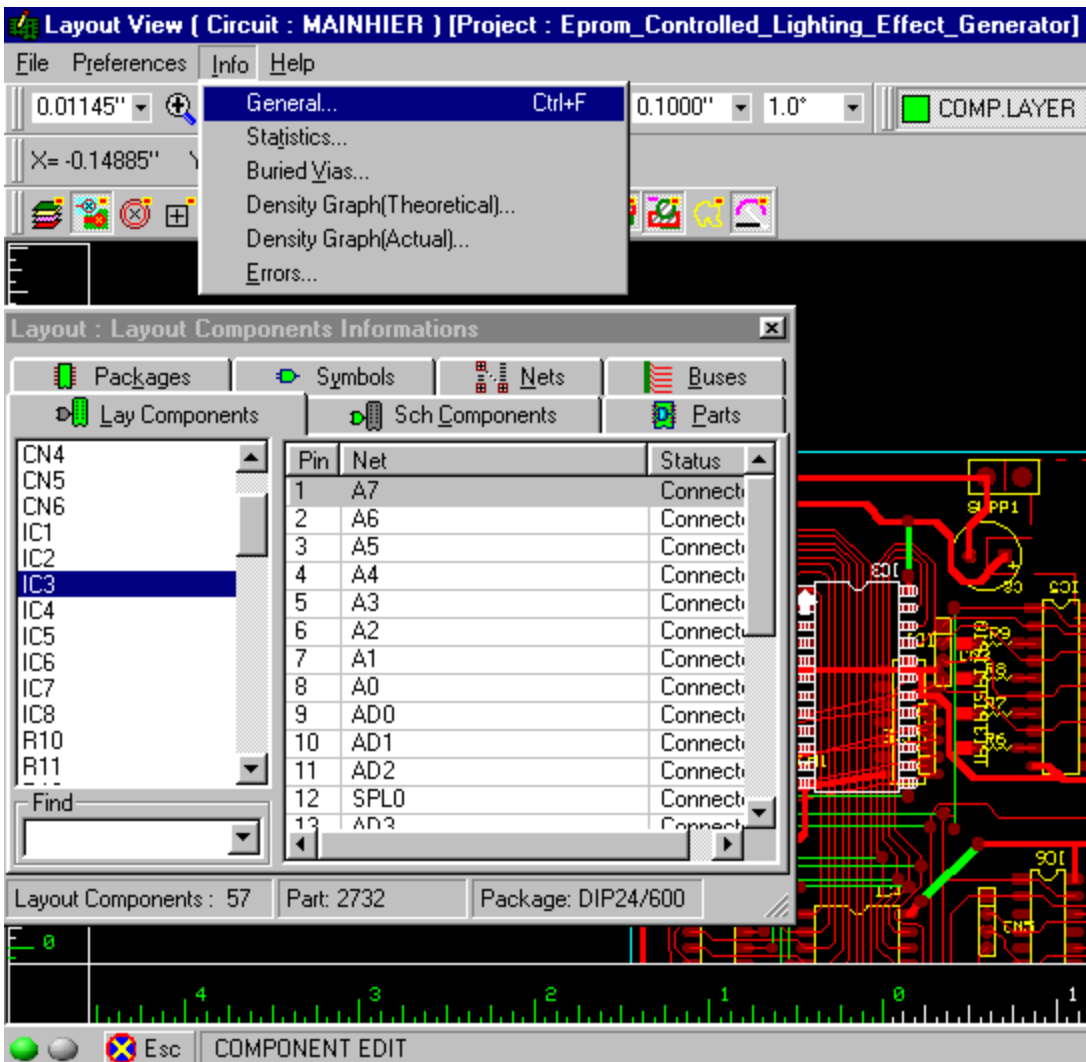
Layout View ( Circuit : MAINHIER ) [Project : Eprom_Controlled_Lighting_Effect_Generator]

File Preferences Info Help

0.01145" 0.1000" 1.0° COMP.LAYER

X= -0.14885" Y

General... Ctrl+F
Statistics...
Buried Vias...
Density Graph(Theoretical)...
Density Graph(Actual)...
Errors...

Layout : Layout Components Informations

Packages Symbols Nets Buses
Lay Components Sch Components Parts

CN4
CN5
CN6
IC1
IC2
IC3
IC4
IC5
IC6
IC7
IC8
R10
R11

Find

| Pin | Net | Status |
|---|---|---|
| 1 | A7 | Connect |
| 2 | A6 | Connect |
| 3 | A5 | Connect |
| 4 | A4 | Connect |
| 5 | A3 | Connect |
| 6 | A2 | Connect |
| 7 | A1 | Connect |
| 8 | A0 | Connect |
| 9 | AD0 | Connect |
| 10 | AD1 | Connect |
| 11 | AD2 | Connect |
| 12 | SPL0 | Connect |
| 13 | AD3 | Connect |

Layout Components : 57 Part: 2732 Package: DIP24/600

SUPP1 IC3 IC5 IC6 CN5

0 4 3 2 1 0 1

Esc COMPONENT EDIT